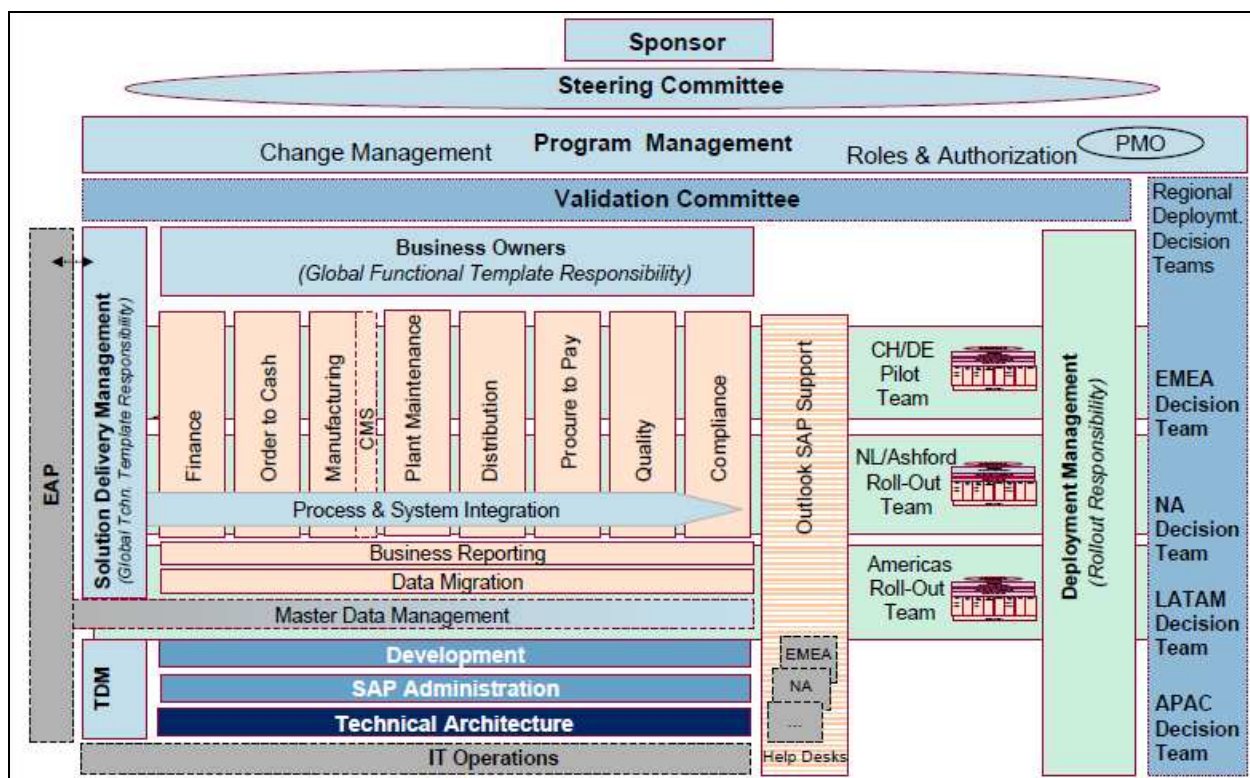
Sponsor

Steering Committee

Change Management

Program Management

Roles & Authorization

PMO

Validation Committee

Regional Deploymt. Decision Teams

EAP

Solution Delivery Management
(Global Tchn. Template Responsibility)

Business Owners
(Global Functional Template Responsibility)

Finance

Order to Cash

Manufacturing

CMS

Plant Maintenance

Distribution

Procure to Pay

Quality

Compliance

Process & System Integration

Business Reporting

Data Migration

Master Data Management

Outlook SAP Support

CH/DE Pilot Team

NL/Ashford Roll-Out Team

Americas Roll-Out Team

Deployment Management
(Rollout Responsibility)

EMEA Decision Team

NA Decision Team

LATAM Decision Team

APAC Decision Team

TDM

Development

SAP Administration

Technical Architecture

EMEA

NA

...

Help Desks

IT Operations